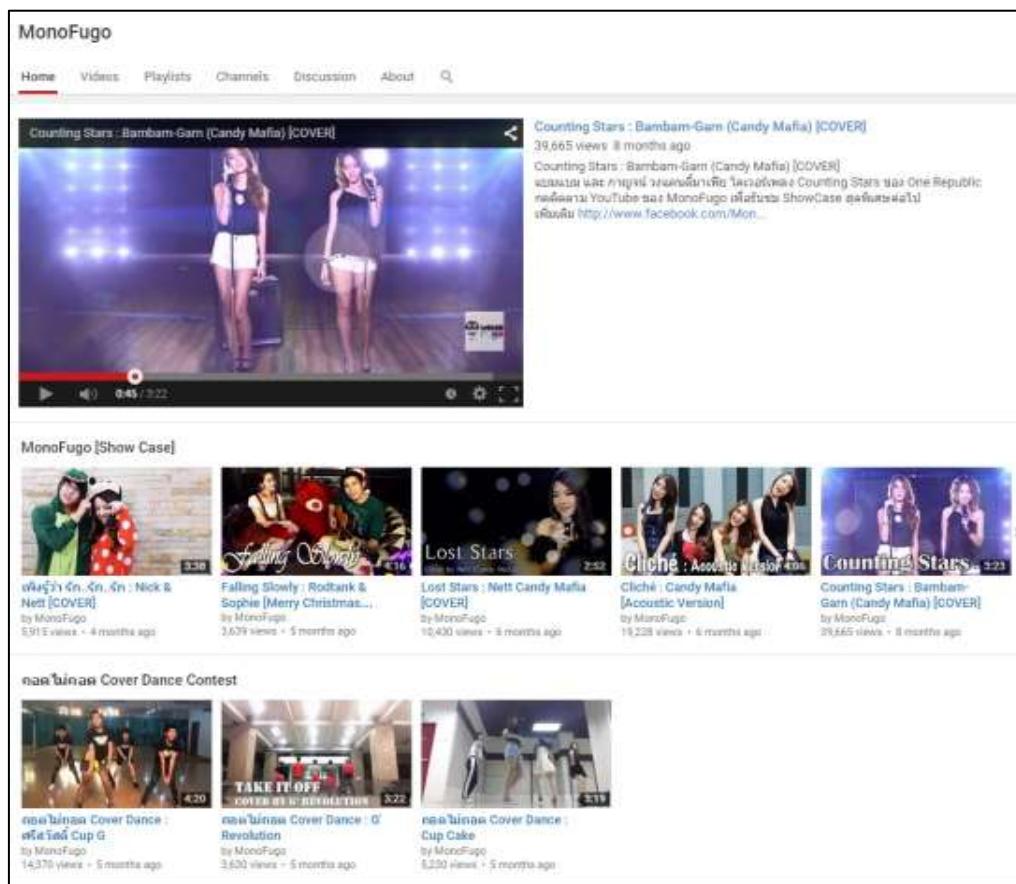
MonoFugo

Home Videos Playlists Channels Discussion About

Counting Stars : Bambam-Gam (Candy Mafia) [COVER]

0:45 / 3:22

Counting Stars : Bambam-Gam (Candy Mafia) [COVER]
39,665 views 8 months ago
Counting Stars : Bambam-Gam (Candy Mafia) [COVER]
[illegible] Counting Stars ของ One Republic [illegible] YouTube ของ MonoFugo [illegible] ShowCase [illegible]
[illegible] http://www.facebook.com/Mon...

MonoFugo [Show Case]

3:38
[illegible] : Nick & Nett [COVER]
by MonoFugo
5,915 views • 4 months ago

Falling Slowly
4:16
Falling Slowly : Rodtank & Sophie [Merry Christmas...
by MonoFugo
3,639 views • 5 months ago

Lost Stars
2:52
Lost Stars : Nett Candy Mafia [COVER]
by MonoFugo
10,430 views • 6 months ago

Cliché : Acoustic Version
4:06
Cliché : Candy Mafia [Acoustic Version]
by MonoFugo
19,228 views • 6 months ago

Counting Stars
3:23
Counting Stars : Bambam-Gam (Candy Mafia) [COVER]
by MonoFugo
39,665 views • 8 months ago

กอดไม่กอด Cover Dance Contest

4:20
กอดไม่กอด Cover Dance : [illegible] Cup G
by MonoFugo
14,370 views • 5 months ago

TAKE IT OFF
COVER BY G' REVOLUTION
3:22
กอดไม่กอด Cover Dance : G' Revolution
by MonoFugo
3,630 views • 5 months ago

3:19
กอดไม่กอด Cover Dance : Cup Cake
by MonoFugo
5,230 views • 5 months ago